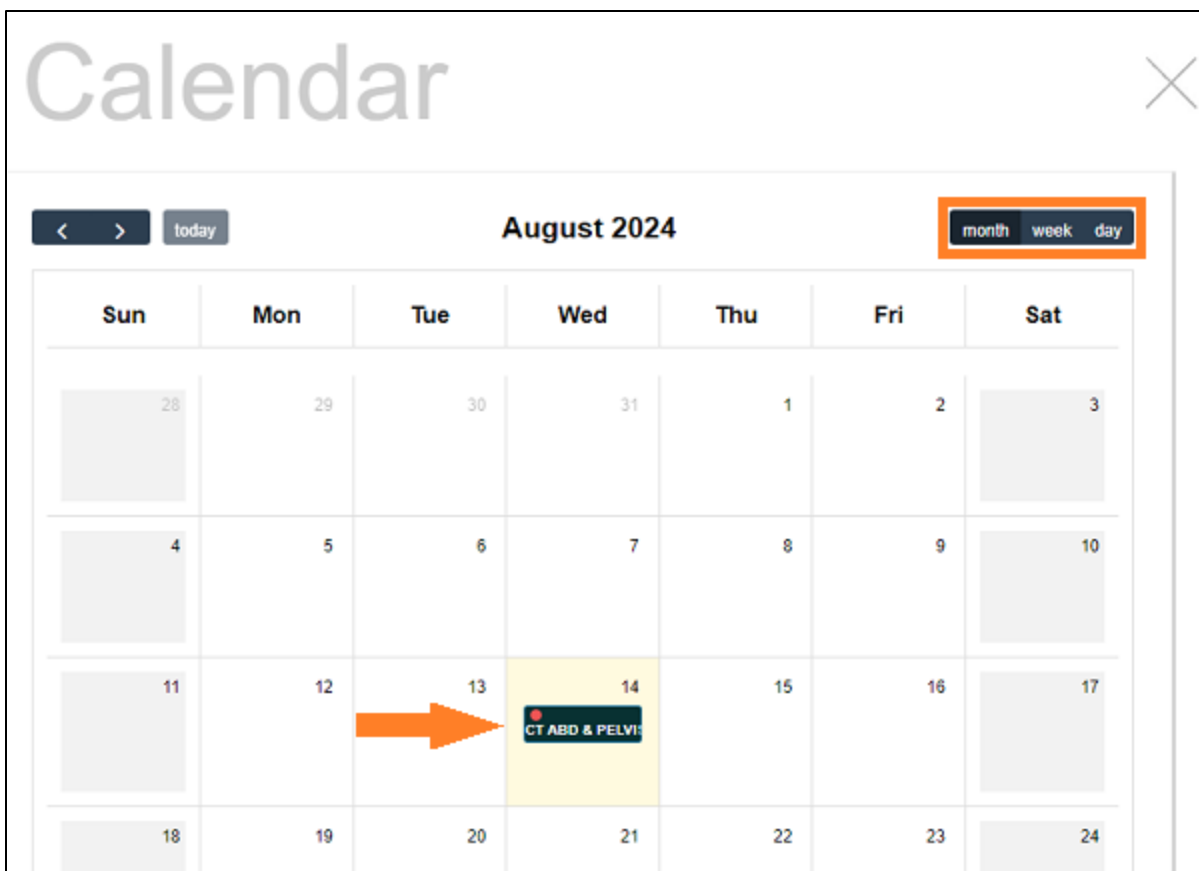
Calendar

< > today

August 2024

month week day

| Sun | Mon | Tue | Wed | Thu | Fri | Sat |
|---|---|---|---|---|---|---|
| 28 | 29 | 30 | 31 | 1 | 2 | 3 |
| 4 | 5 | 6 | 7 | 8 | 9 | 10 |
| 11 | 12 | 13 | 14 CT ABD & PELVI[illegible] | 15 | 16 | 17 |
| 18 | 19 | 20 | 21 | 22 | 23 | 24 |